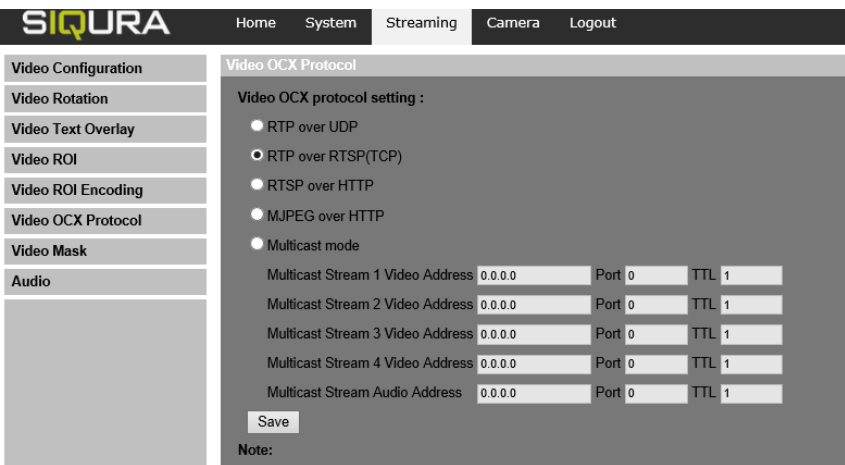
SIQURA

Home System Streaming Camera Logout

Video Configuration
Video Rotation
Video Text Overlay
Video ROI
Video ROI Encoding
Video OCX Protocol
Video Mask
Audio

Video OCX Protocol

Video OCX protocol setting :

RTP over UDP
RTP over RTSP(TCP)
RTSP over HTTP
MJPEG over HTTP
Multicast mode

| | | | | | |
|---|---|---|---|---|---|
| Multicast Stream 1 Video Address | 0.0.0.0 | Port | 0 | TTL | 1 |
| Multicast Stream 2 Video Address | 0.0.0.0 | Port | 0 | TTL | 1 |
| Multicast Stream 3 Video Address | 0.0.0.0 | Port | 0 | TTL | 1 |
| Multicast Stream 4 Video Address | 0.0.0.0 | Port | 0 | TTL | 1 |
| Multicast Stream Audio Address | 0.0.0.0 | Port | 0 | TTL | 1 |

Save

Note: